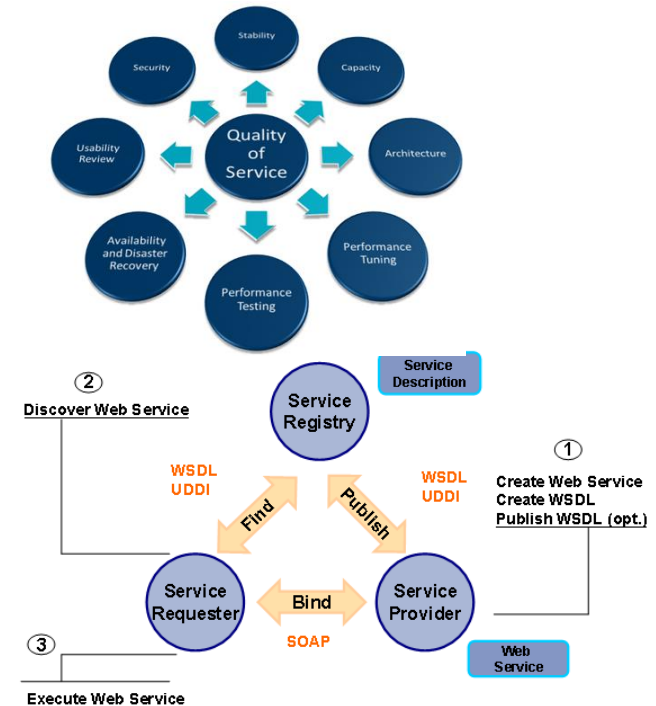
Stability

Security

Capacity

Usability Review

Quality of Service

Architecture

Availability and Disaster Recovery

Performance Tuning

Performance Testing

Service Description

2

Discover Web Service

Service Registry

1

WSDL
UDDI

WSDL
UDDI

Create Web Service
Create WSDL
Publish WSDL (opt.)

Find

Publish

Service Requester

Bind

Service Provider

SOAP

3

Web Service

Execute Web Service